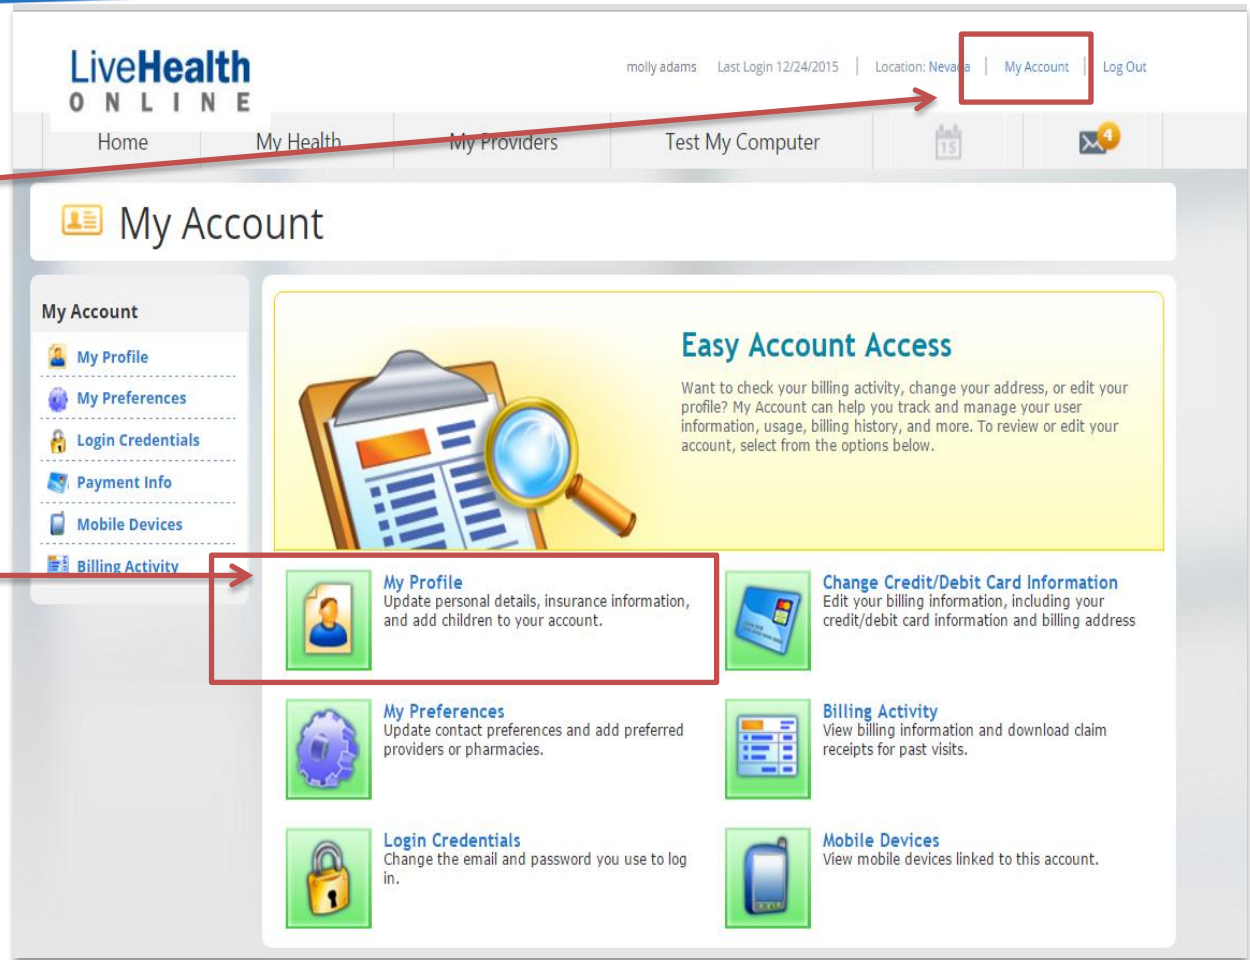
LiveHealth ONLINE

molly adams | Last Login 12/24/2015 | Location: Nevada | My Account | Log Out

Home | My Health | My Providers | Test My Computer | 15 | 4

My Account

My Account
My Profile
My Preferences
Login Credentials
Payment Info
Mobile Devices
Billing Activity

Easy Account Access

Want to check your billing activity, change your address, or edit your profile? My Account can help you track and manage your user information, usage, billing history, and more. To review or edit your account, select from the options below.

My Profile
Update personal details, insurance information, and add children to your account.

Change Credit/Debit Card Information
Edit your billing information, including your credit/debit card information and billing address

My Preferences
Update contact preferences and add preferred providers or pharmacies.

Billing Activity
View billing information and download claim receipts for past visits.

Login Credentials
Change the email and password you use to log in.

Mobile Devices
View mobile devices linked to this account.